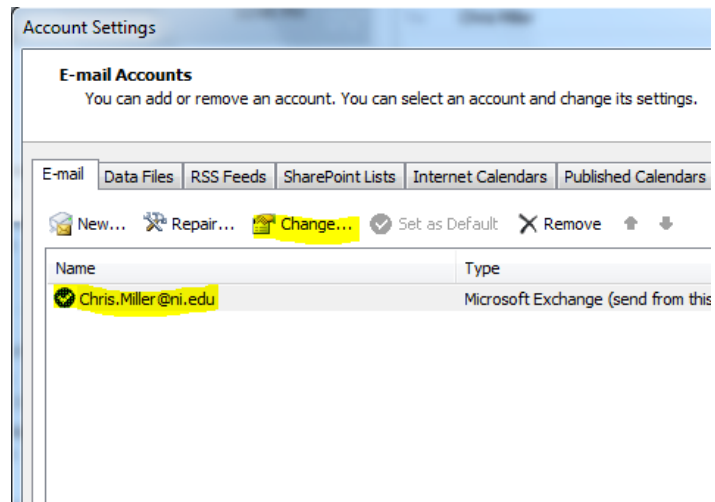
Account Settings

E-mail Accounts
You can add or remove an account. You can select an account and change its settings.

E-mail | Data Files | RSS Feeds | SharePoint Lists | Internet Calendars | Published Calendars

New... Repair... Change... Set as Default Remove

| Name | Type |
|---|---|
| Chris.Miller@ni.edu | Microsoft Exchange (send from this |